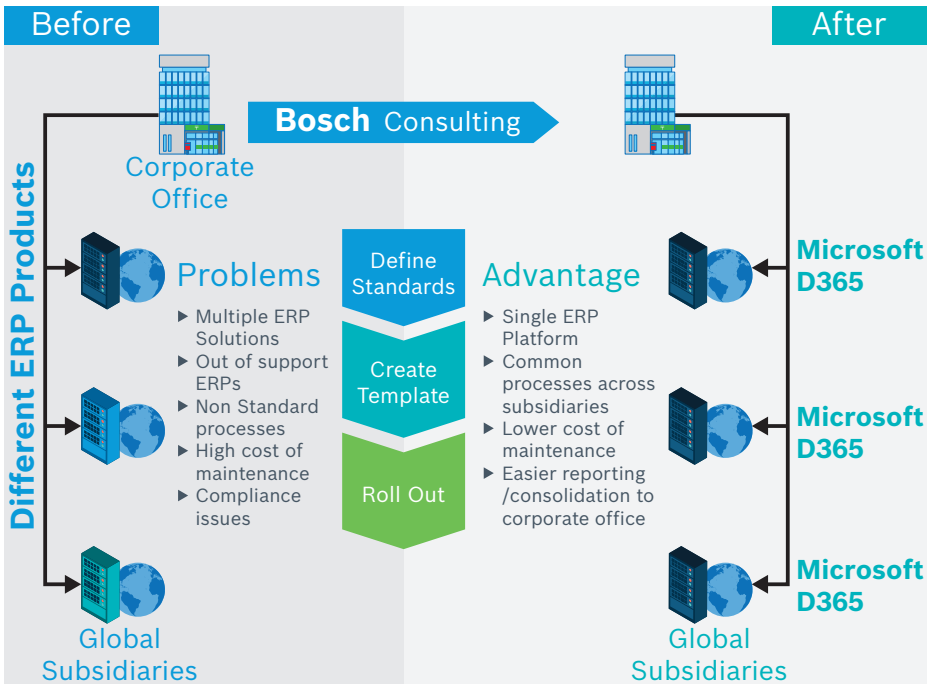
Before

After

Bosch Consulting

Corporate Office

Different ERP Products

Problems
▶ Multiple ERP Solutions
▶ Out of support ERPs
▶ Non Standard processes
▶ High cost of maintenance
▶ Compliance issues

Define Standards

Create Template

Roll Out

Advantage
▶ Single ERP Platform
▶ Common processes across subsidiaries
▶ Lower cost of maintenance
▶ Easier reporting /consolidation to corporate office

Microsoft D365

Microsoft D365

Microsoft D365

Global Subsidiaries

Global Subsidiaries